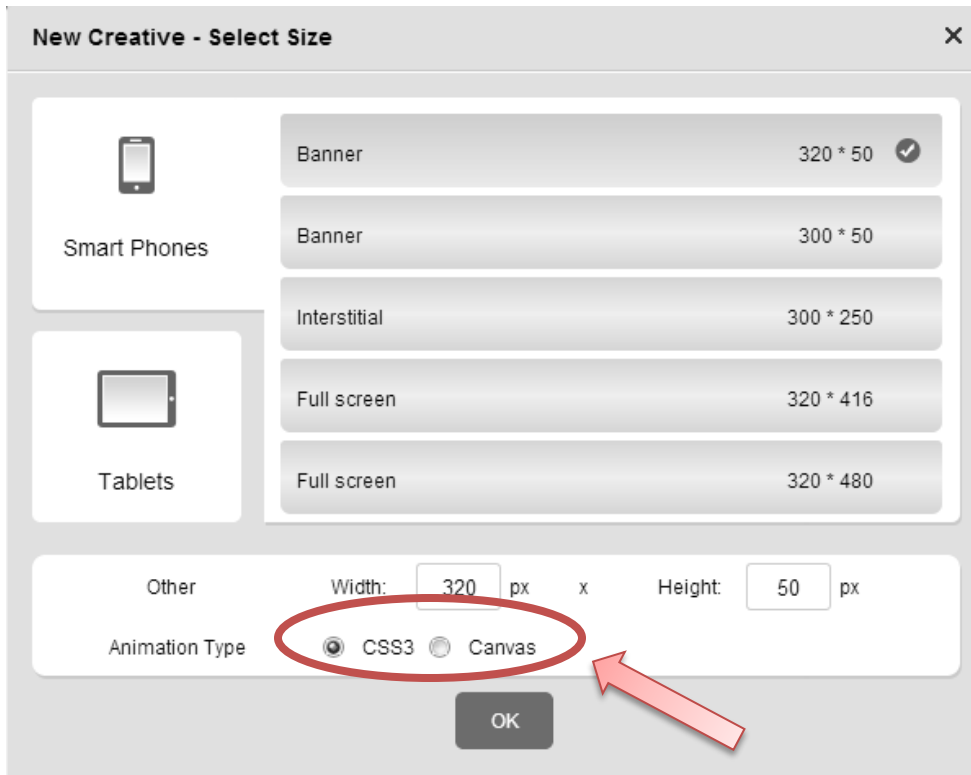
New Creative - Select Size

×

Smart Phones

Tablets

| | |
|---|---|
| Banner | 320 * 50 |
| Banner | 300 * 50 |
| Interstitial | 300 * 250 |
| Full screen | 320 * 416 |
| Full screen | 320 * 480 |

Other Width: 320 px x Height: 50 px

Animation Type CSS3 Canvas

OK